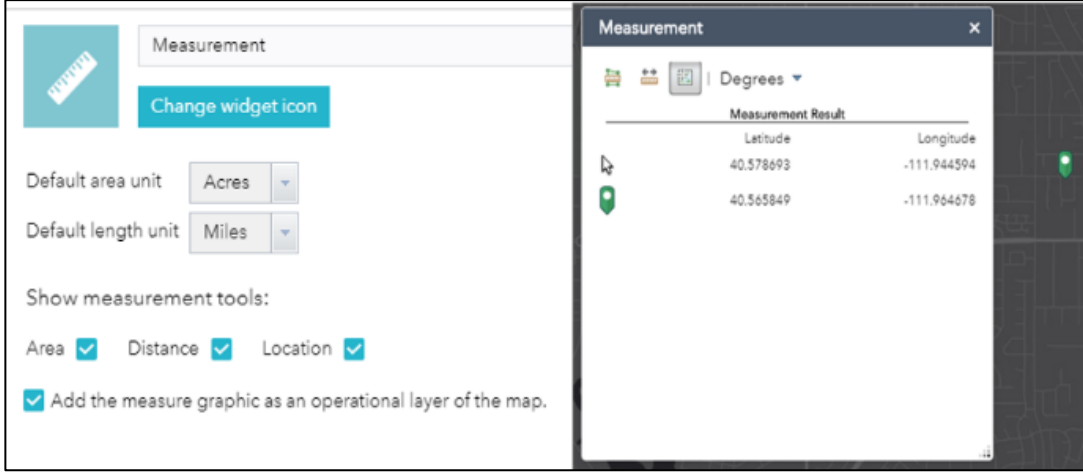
Measurement

Change widget icon

Default area unit Acres

Default length unit Miles

Show measurement tools:

Area Distance Location

Add the measure graphic as an operational layer of the map.

Measurement ×

Degrees

Measurement Result

| | Latitude | Longitude |
|---|---|---|
| | 40.578693 | -111.944594 |
| | 40.565849 | -111.964678 |